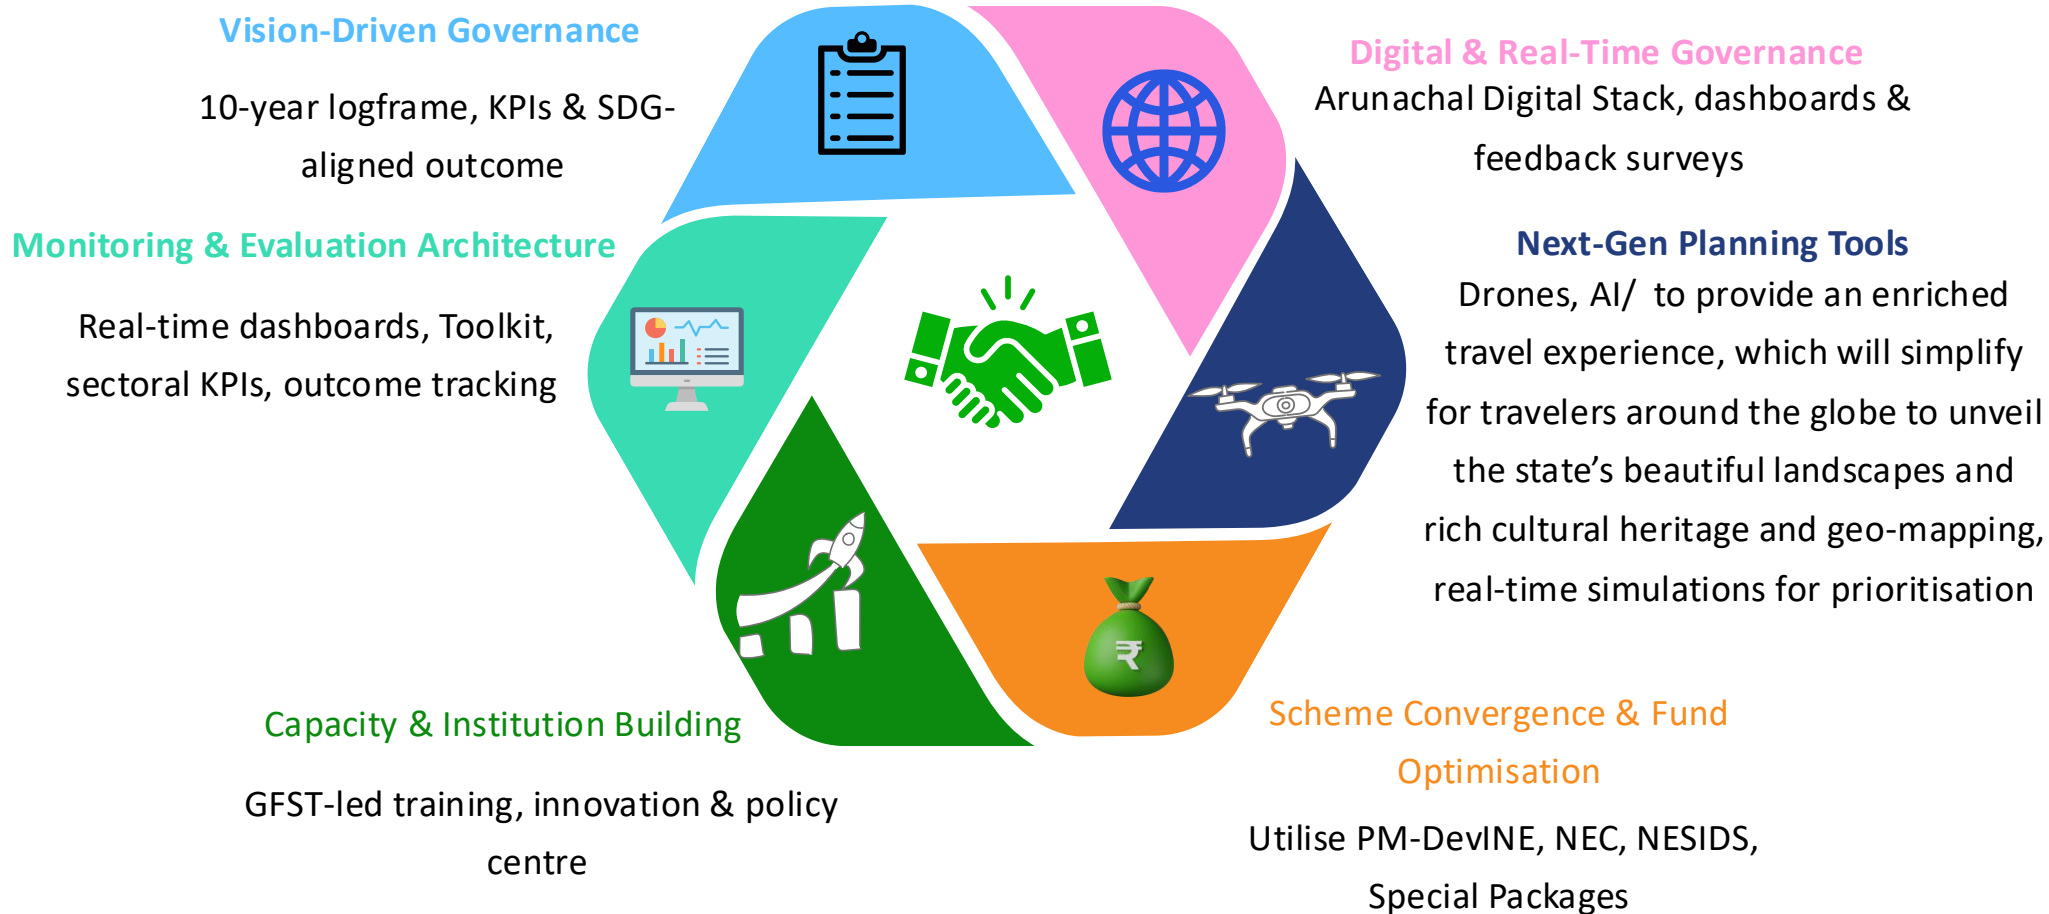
Vision-Driven Governance

10-year logframe, KPIs & SDG-aligned outcome

Digital & Real-Time Governance

Arunachal Digital Stack, dashboards & feedback surveys

Monitoring & Evaluation Architecture

Real-time dashboards, Toolkit, sectoral KPIs, outcome tracking

Next-Gen Planning Tools

Drones, AI/ to provide an enriched travel experience, which will simplify for travelers around the globe to unveil the state's beautiful landscapes and rich cultural heritage and geo-mapping, real-time simulations for prioritisation

₹

Capacity & Institution Building

GFST-led training, innovation & policy centre

Scheme Convergence & Fund Optimisation

Utilise PM-DevINE, NEC, NESIDS, Special Packages